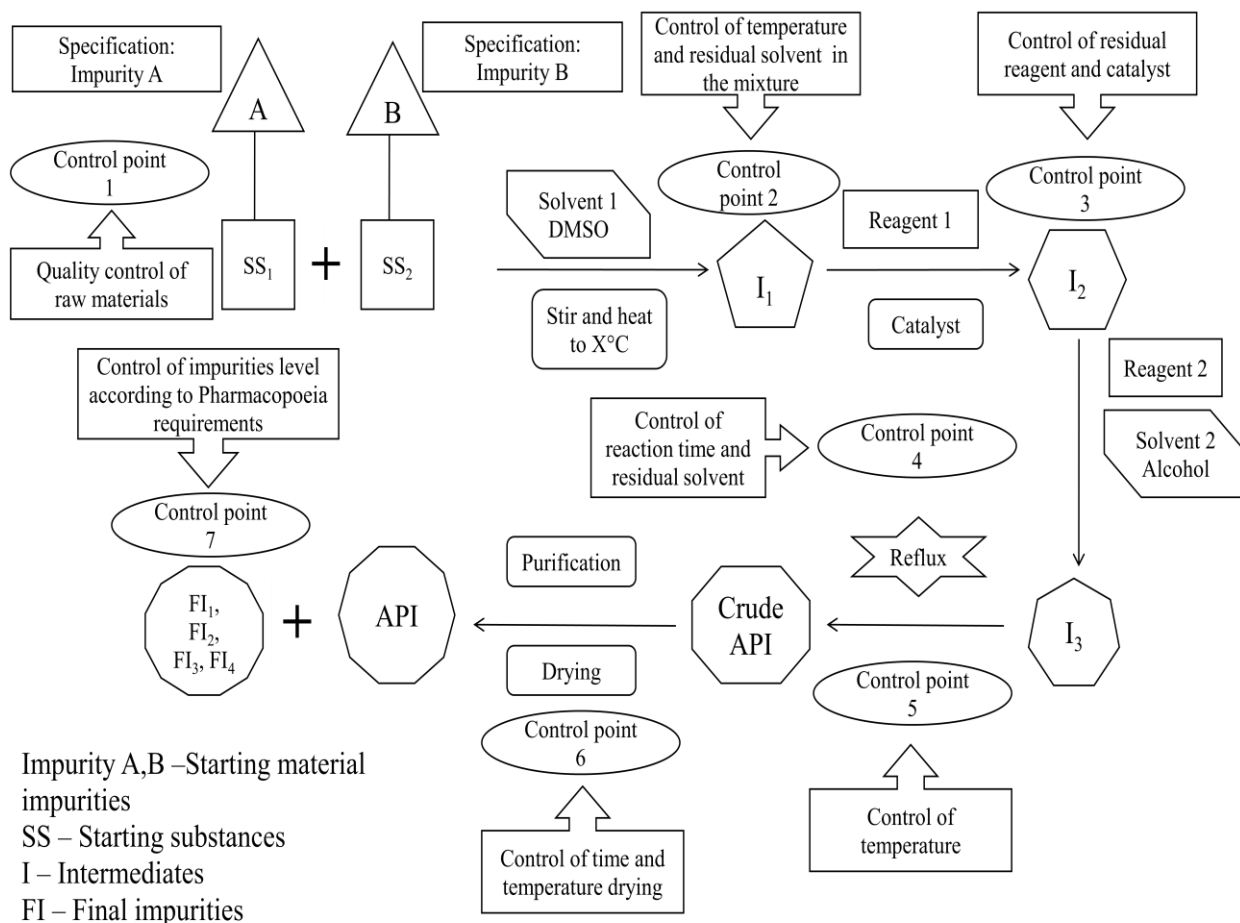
Specification: Impurity A

A

B

Specification: Impurity B

Control of temperature and residual solvent in the mixture

Control of residual reagent and catalyst

Control point 1

Quality control of raw materials

$SS_1$

+

$SS_2$

Solvent 1 DMSO

Stir and heat to X°C

Control point 2

$I_1$

Reagent 1

Catalyst

Control point 3

$I_2$

Control of impurities level according to Pharmacopoeia requirements

Reagent 2

Solvent 2 Alcohol

Control of reaction time and residual solvent

Control point 4

Control point 7

$FI_1$, $FI_2$, $FI_3$, $FI_4$

+

API

Purification

Drying

Crude API

Reflux

$I_3$

Control point 5

Control point 6

Control of temperature

Control of time and temperature drying

Impurity A,B –Starting material impurities
SS – Starting substances
I – Intermediates
FI – Final impurities